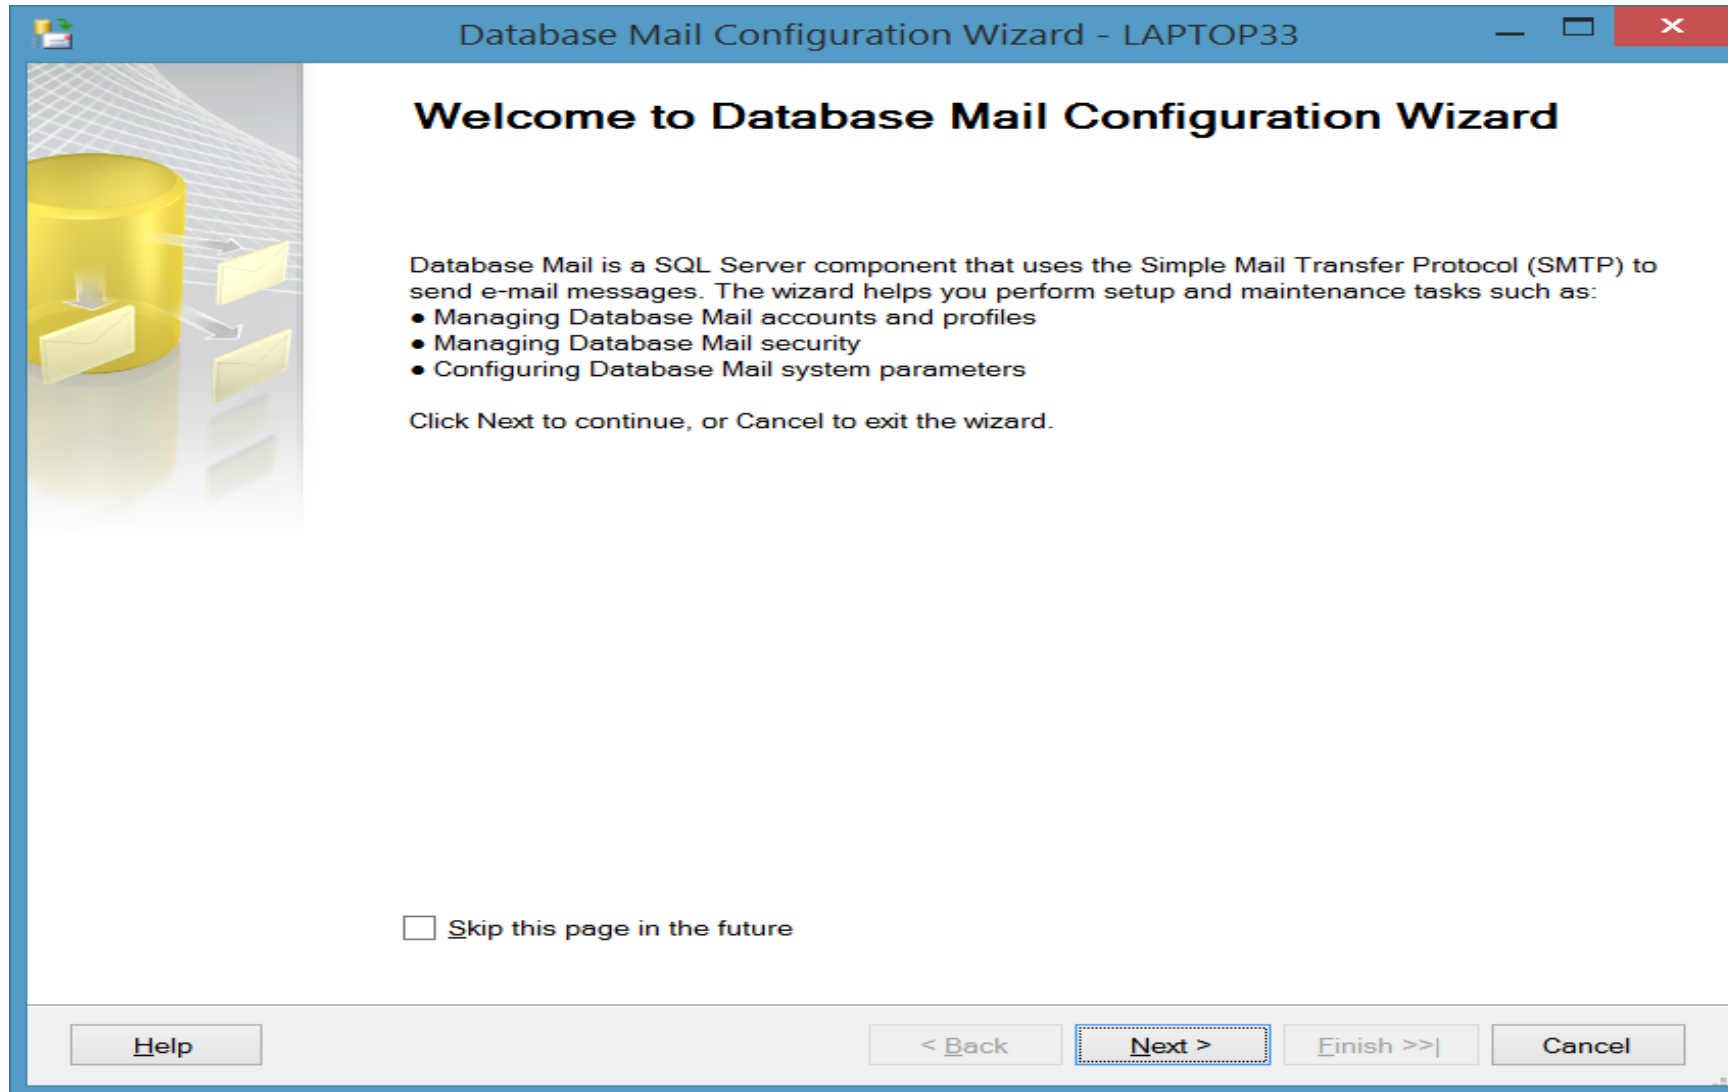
Database Mail Configuration Wizard - LAPTOP33

Welcome to Database Mail Configuration Wizard

Database Mail is a SQL Server component that uses the Simple Mail Transfer Protocol (SMTP) to send e-mail messages. The wizard helps you perform setup and maintenance tasks such as:
• Managing Database Mail accounts and profiles
• Managing Database Mail security
• Configuring Database Mail system parameters

Click Next to continue, or Cancel to exit the wizard.

Skip this page in the future

Help

< Back

Next >

Finish >>|

Cancel